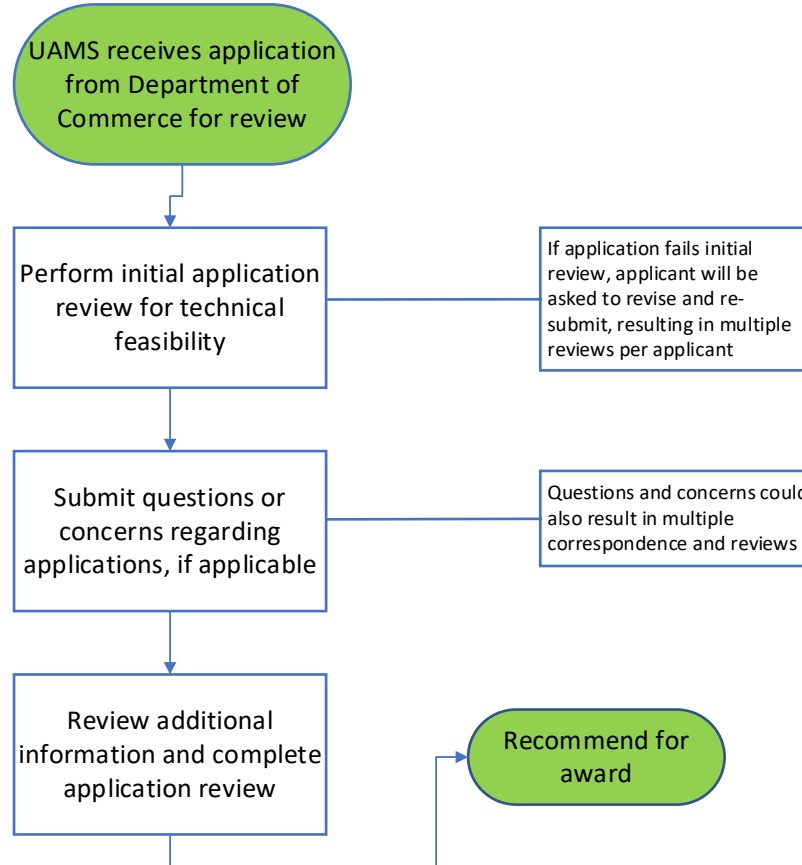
UAMS receives application from Department of Commerce for review

Perform initial application review for technical feasibility

If application fails initial review, applicant will be asked to revise and resubmit, resulting in multiple reviews per applicant

Submit questions or concerns regarding applications, if applicable

Questions and concerns coul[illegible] also result in multiple correspondence and reviews

Review additional information and complete application review

Recommend for award